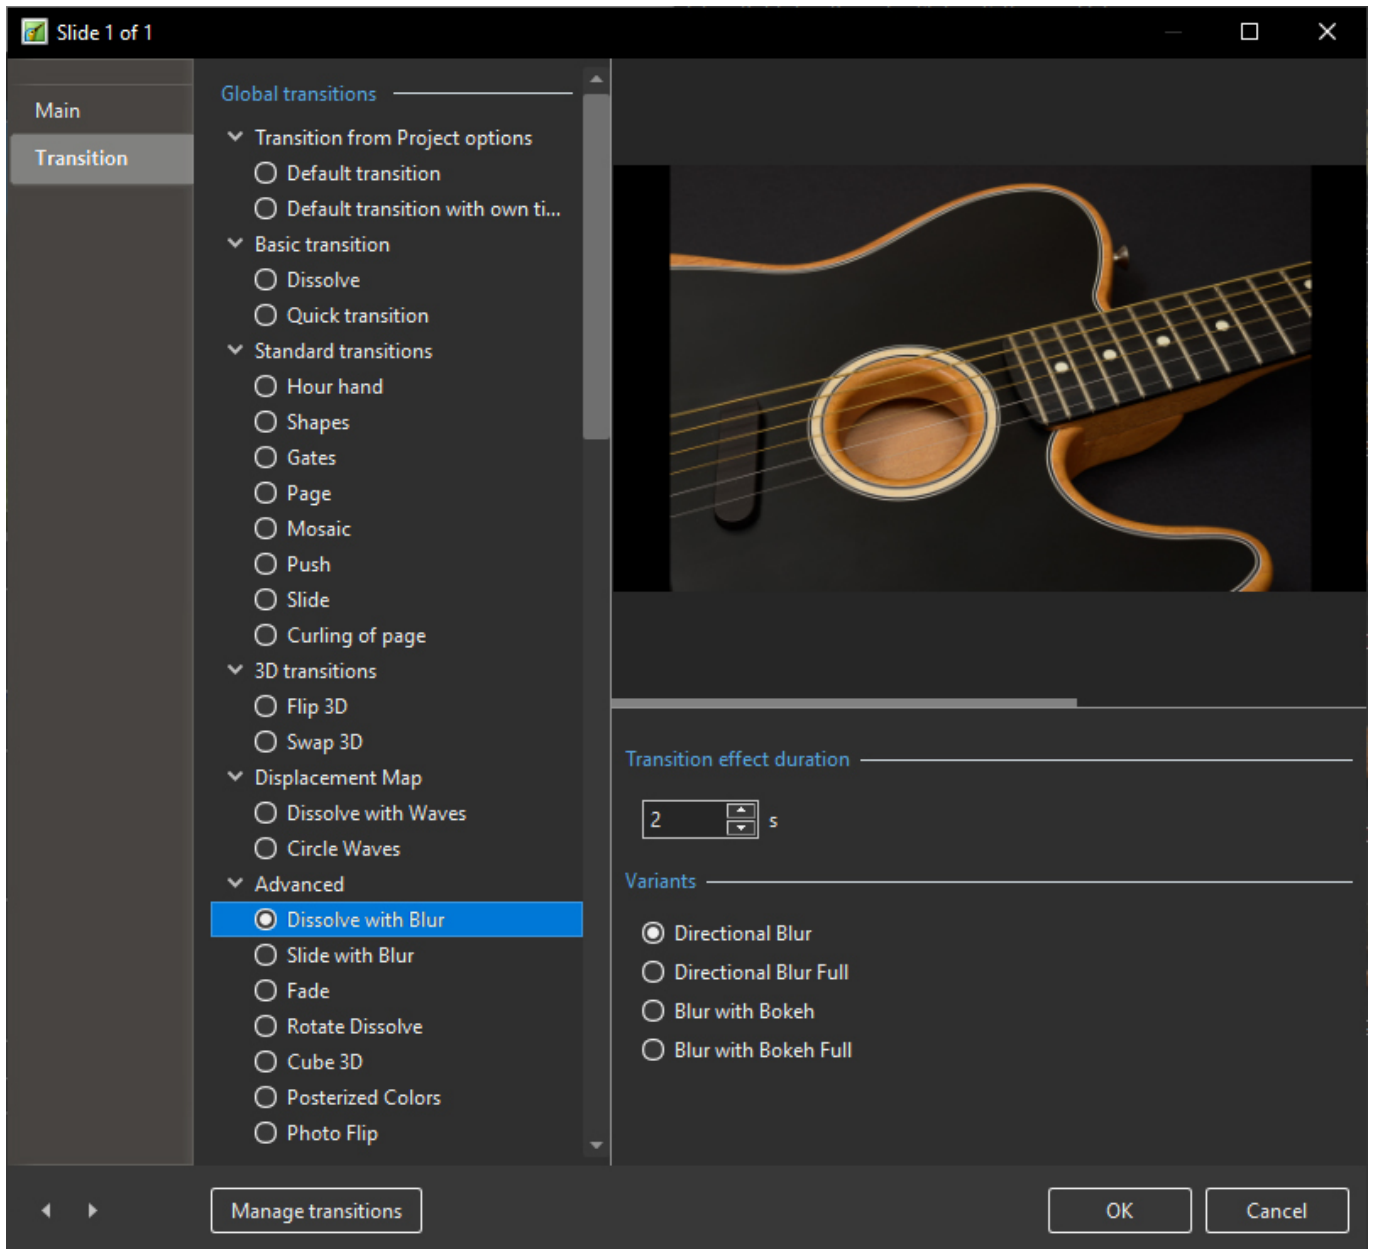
Slide 1 of 1

Main
Transition

Global transitions
Transition from Project options
Default transition
Default transition with own ti...
Basic transition
Dissolve
Quick transition
Standard transitions
Hour hand
Shapes
Gates
Page
Mosaic
Push
Slide
Curling of page
3D transitions
Flip 3D
Swap 3D
Displacement Map
Dissolve with Waves
Circle Waves
Advanced
Dissolve with Blur
Slide with Blur
Fade
Rotate Dissolve
Cube 3D
Posterized Colors
Photo Flip

Transition effect duration
2 s

Variants
Directional Blur
Directional Blur Full
Blur with Bokeh
Blur with Bokeh Full

Manage transitions
OK
Cancel